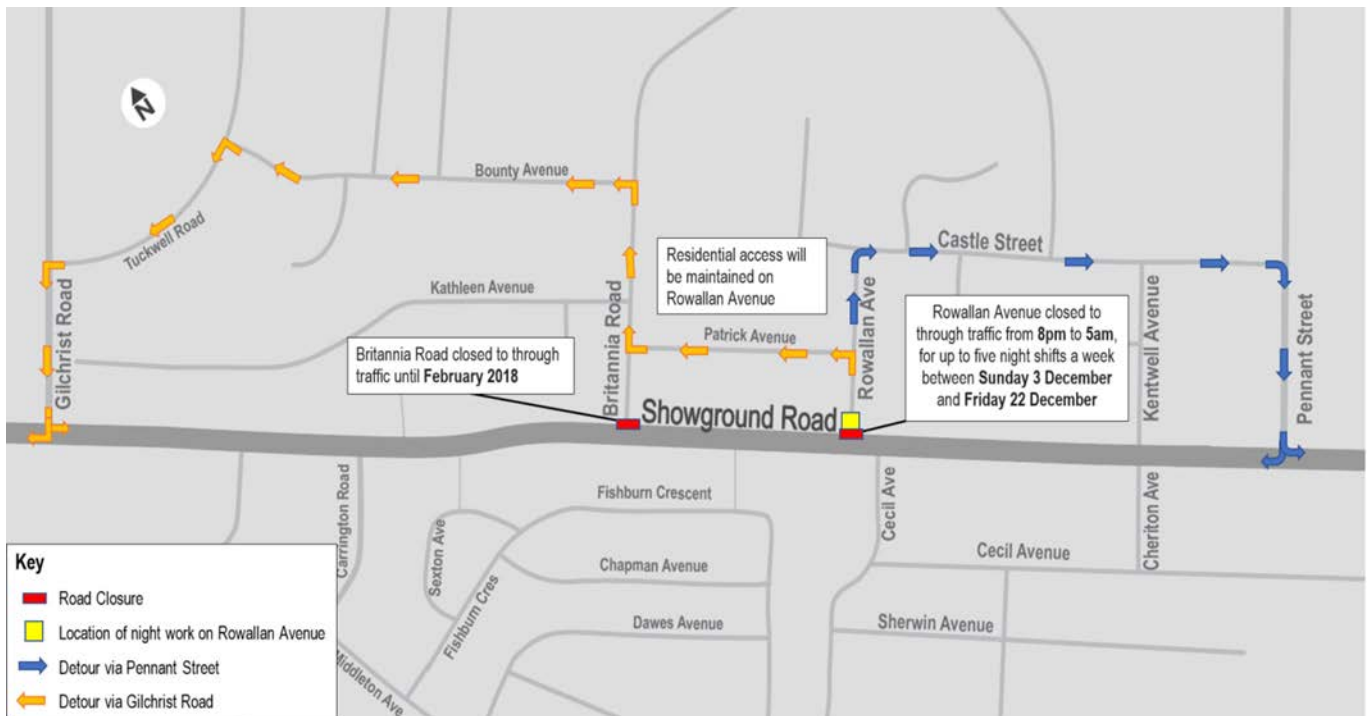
N

Bounty Avenue

Tuckwell Road

Gilchrist Road

Kathleen Avenue

Britannia Road

Residential access will be maintained on Rowallan Avenue

Castle Street

Rowallan Ave

Patrick Avenue

Kentwell Avenue

Pennant Street

Rowallan Avenue closed to through traffic from **8pm** to **5am**, for up to five night shifts a week between **Sunday 3 December** and **Friday 22 December**

Britannia Road closed to through traffic until **February 2018**

Showground Road

Carrington Road

Fishburn Crescent

Cecil Ave

Cheriton Ave

Sexton Ave

Fishburn Cres

Chapman Avenue

Cecil Avenue

Dawes Avenue

Sherwin Avenue

Middleton Ave

Key
Road Closure
Location of night work on Rowallan Avenue
Detour via Pennant Street
Detour via Gilchrist Road